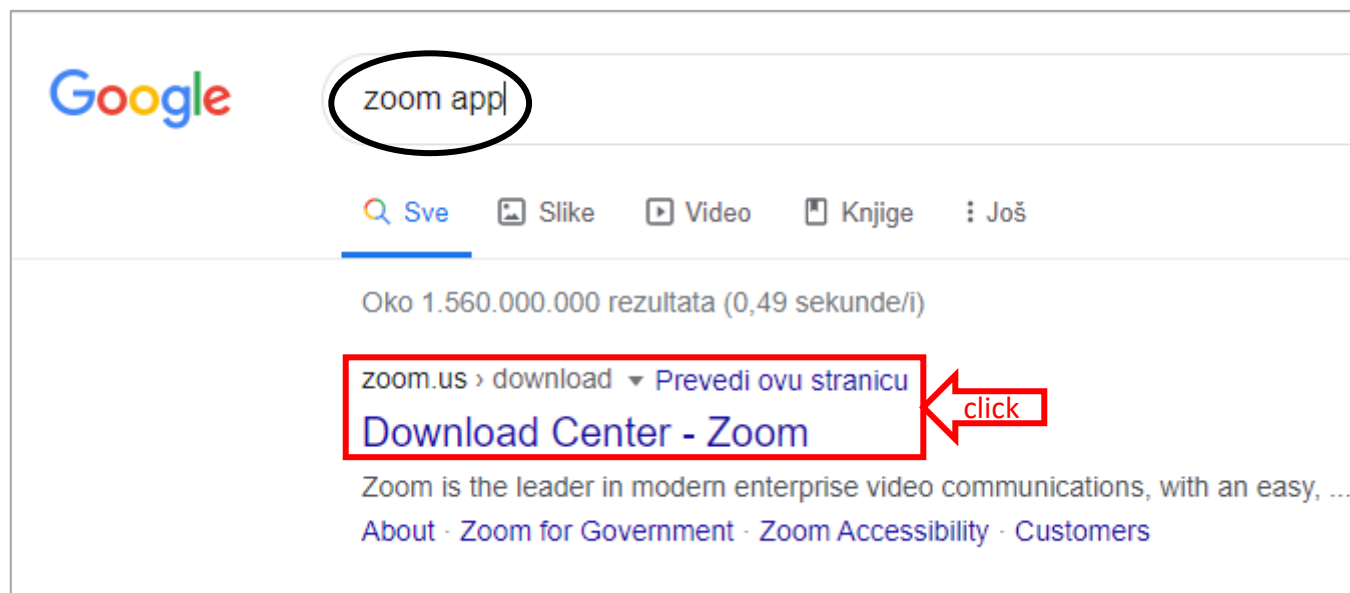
Google

zoom app

Sve Slike Video Knjige Još

Oko 1.560.000.000 rezultata (0,49 sekunde/i)

zoom.us › download ▾ Prevedi ovu stranicu

Download Center - Zoom

click

Zoom is the leader in modern enterprise video communications, with an easy, ...

About · Zoom for Government · Zoom Accessibility · Customers